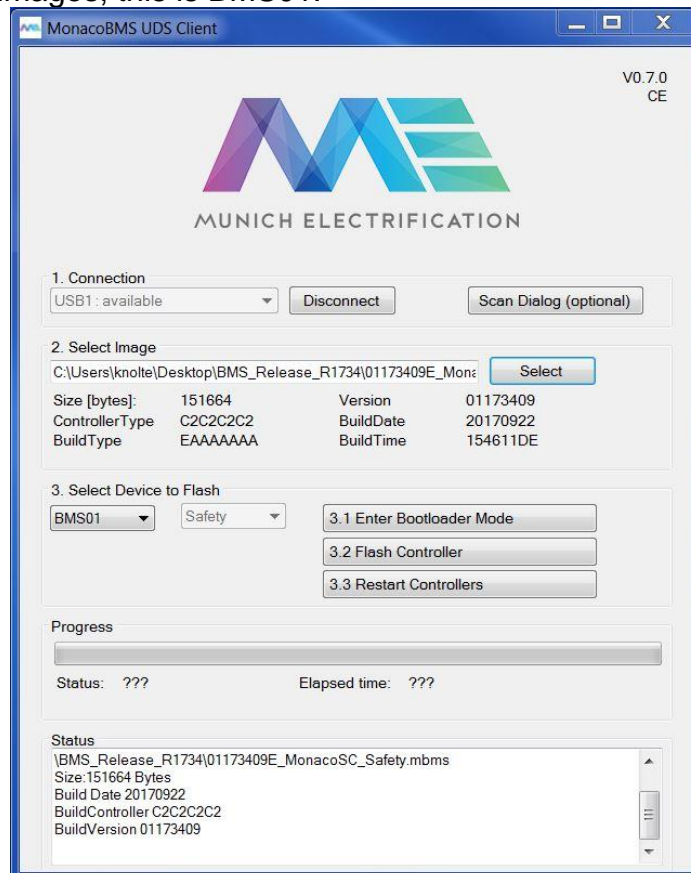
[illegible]

MonacoBMS UDS Client

V0.7.0
CE

MUNICH ELECTRIFICATION

1. Connection
USB1 : available
Disconnect
Scan Dialog (optional)

2. Select Image
C:\Users\knolte\Desktop\BMS_Release_R1734\01173409E_Mona
Select

| Size [bytes]: | 151664 | Version | 01173409 |
|---|---|---|---|
| ControllerType | C2C2C2C2 | BuildDate | 20170922 |
| BuildType | EAAAAAAA | BuildTime | 154611DE |

3. Select Device to Flash
BMS01
Safety
3.1 Enter Bootloader Mode
3.2 Flash Controller
3.3 Restart Controllers

Progress
Status: ???
Elapsed time: ???

Status
\BMS_Release_R1734\01173409E_MonacoSC_Safety.mbms
Size:151664 Bytes
Build Date 20170922
BuildController C2C2C2C2
BuildVersion 01173409